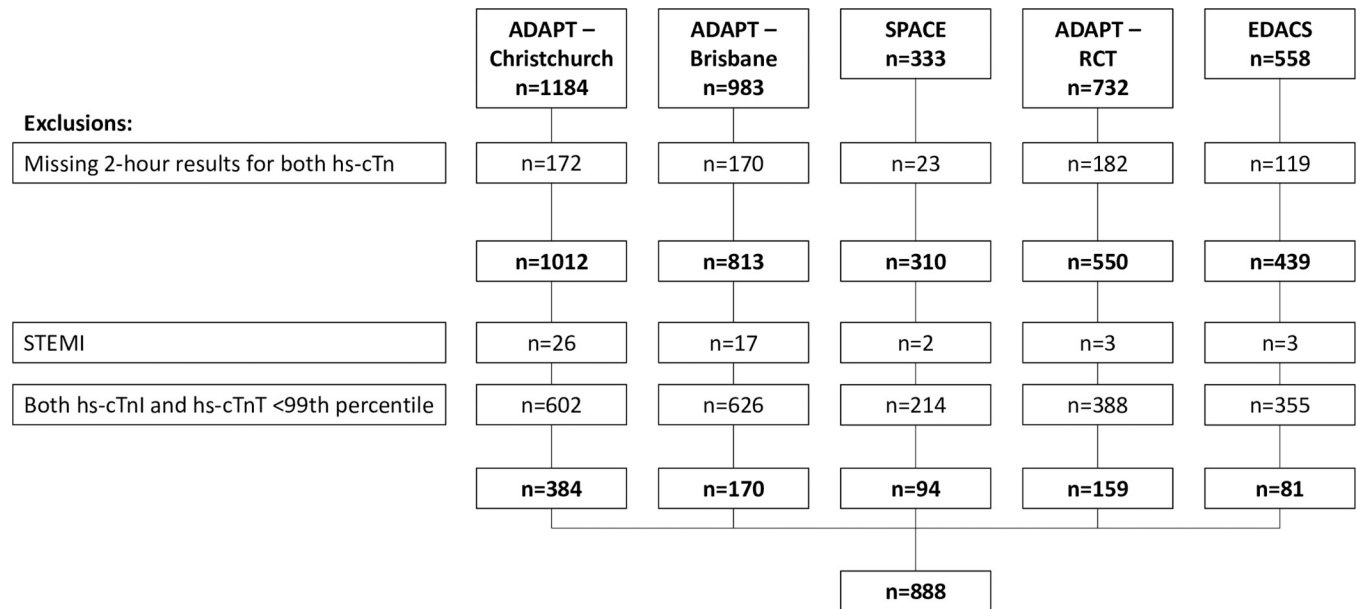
ADAPT – Christchurch n=1184

ADAPT – Brisbane n=983

SPACE n=333

ADAPT – RCT n=732

EDACS n=558

Exclusions:

Missing 2-hour results for both hs-cTn

n=172
n=170
n=23
n=182
n=119

n=1012
n=813
n=310
n=550
n=439

STEMI

n=26
n=17
n=2
n=3
n=3

Both hs-cTnI and hs-cTnT <99th percentile

n=602
n=626
n=214
n=388
n=355

n=384
n=170
n=94
n=159
n=81

n=888